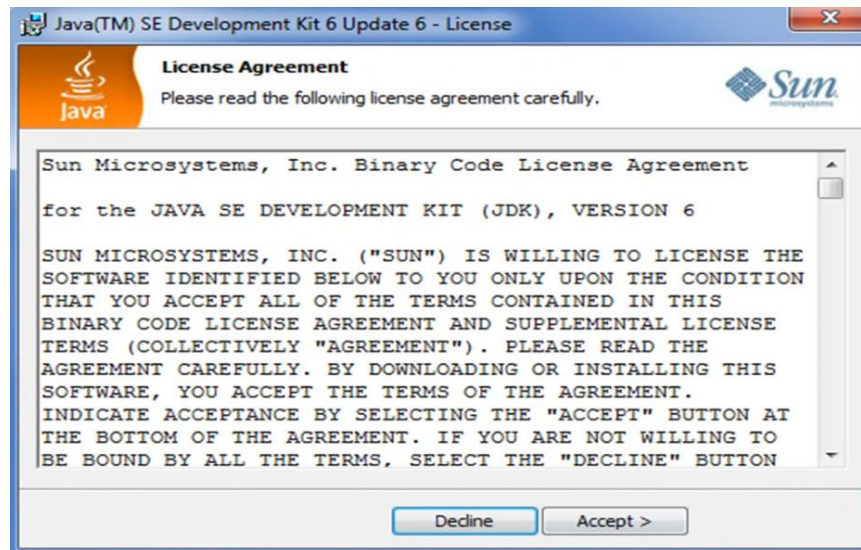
Java(TM) SE Development Kit 6 Update 6 - License

License Agreement
Please read the following license agreement carefully.

Java

Sun microsystems

Sun Microsystems, Inc. Binary Code License Agreement

for the JAVA SE DEVELOPMENT KIT (JDK), VERSION 6

SUN MICROSYSTEMS, INC. ("SUN") IS WILLING TO LICENSE THE SOFTWARE IDENTIFIED BELOW TO YOU ONLY UPON THE CONDITION THAT YOU ACCEPT ALL OF THE TERMS CONTAINED IN THIS BINARY CODE LICENSE AGREEMENT AND SUPPLEMENTAL LICENSE TERMS (COLLECTIVELY "AGREEMENT"). PLEASE READ THE AGREEMENT CAREFULLY. BY DOWNLOADING OR INSTALLING THIS SOFTWARE, YOU ACCEPT THE TERMS OF THE AGREEMENT. INDICATE ACCEPTANCE BY SELECTING THE "ACCEPT" BUTTON AT THE BOTTOM OF THE AGREEMENT. IF YOU ARE NOT WILLING TO BE BOUND BY ALL THE TERMS, SELECT THE "DECLINE" BUTTON

Decline
Accept >